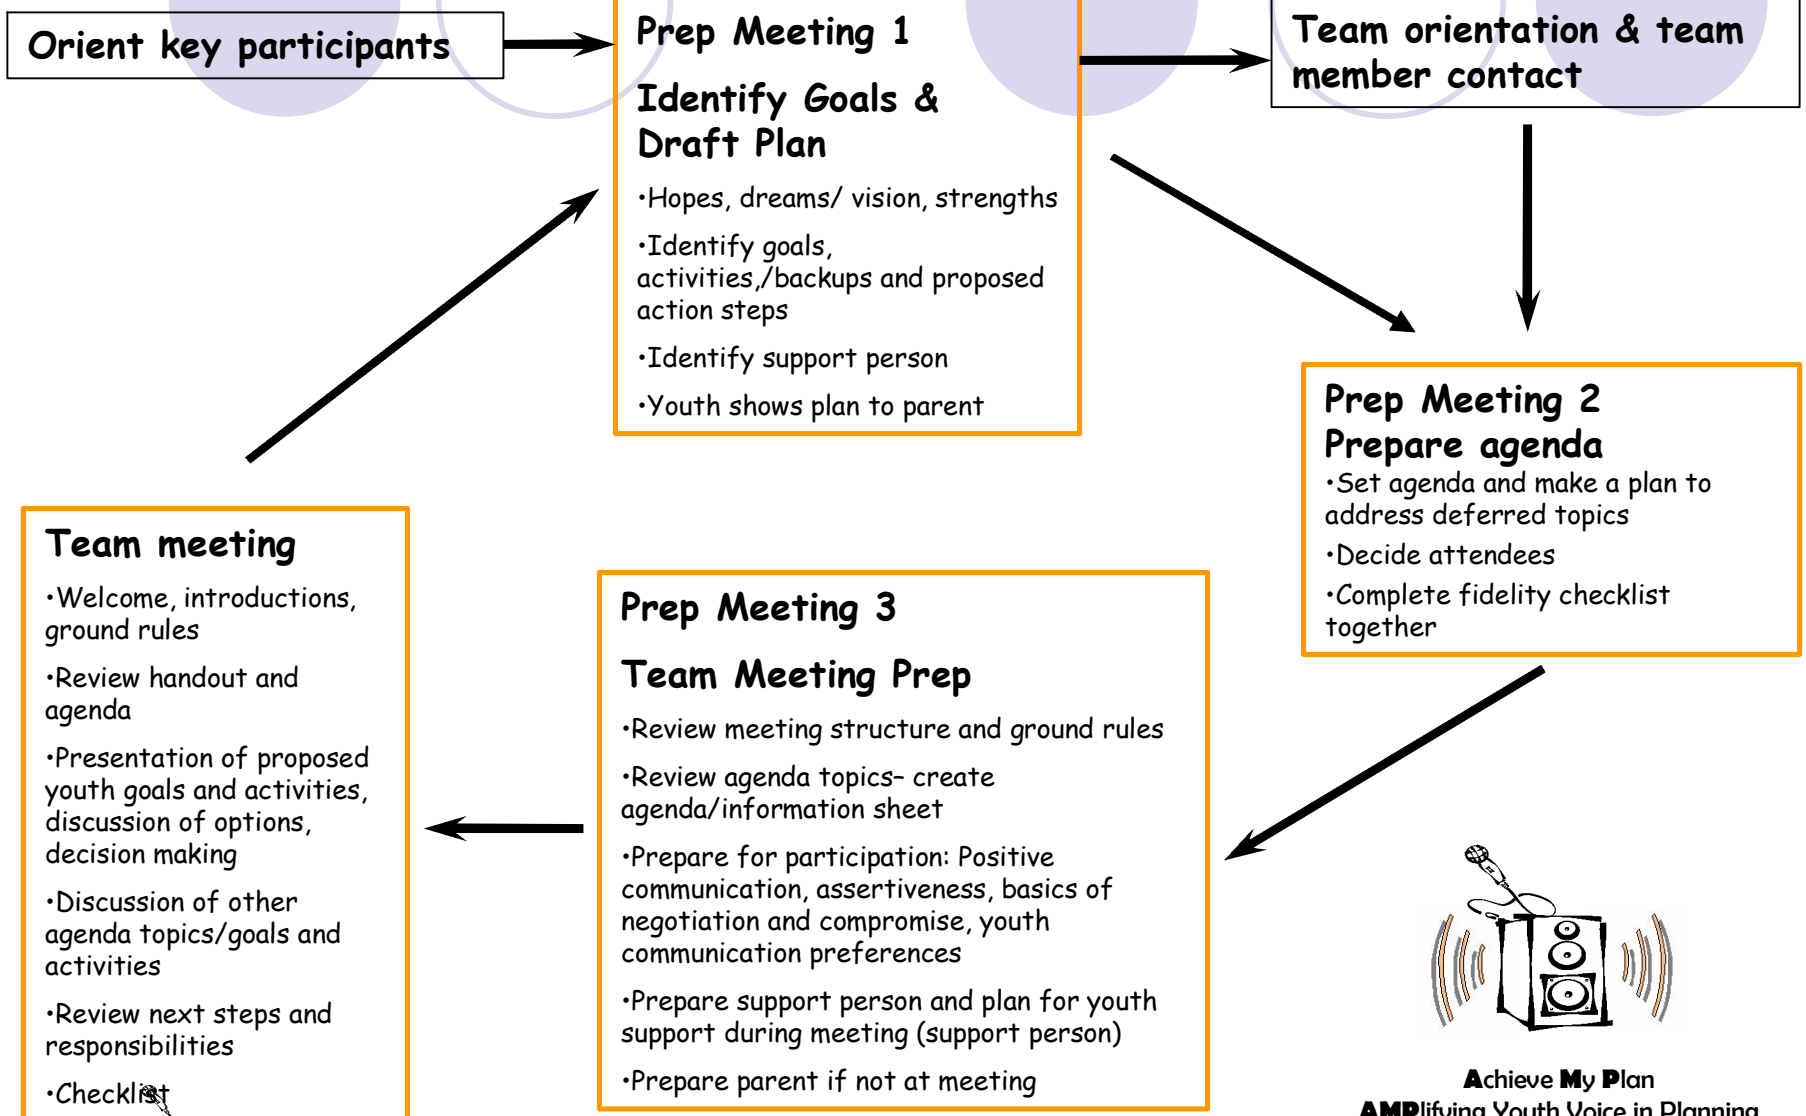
Orient key participants

Prep Meeting 1

Identify Goals & Draft Plan

•Hopes, dreams/ vision, strengths

•Identify goals, activities,/backups and proposed action steps

•Identify support person

•Youth shows plan to parent

Team orientation & team member contact

Prep Meeting 2
Prepare agenda

•Set agenda and make a plan to address deferred topics

•Decide attendees

•Complete fidelity checklist together

Team meeting

•Welcome, introductions, ground rules

•Review handout and agenda

•Presentation of proposed youth goals and activities, discussion of options, decision making

•Discussion of other agenda topics/goals and activities

•Review next steps and responsibilities

•Checklist

Prep Meeting 3

Team Meeting Prep

•Review meeting structure and ground rules

•Review agenda topics- create agenda/information sheet

•Prepare for participation: Positive communication, assertiveness, basics of negotiation and compromise, youth communication preferences

•Prepare support person and plan for youth support during meeting (support person)

•Prepare parent if not at meeting

Achieve My Plan
AMPlifying Youth Voice in Planning